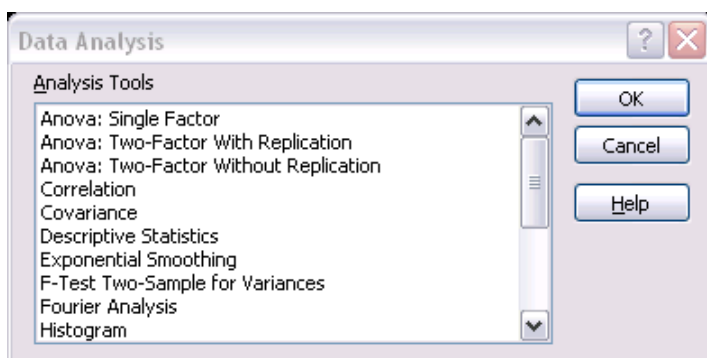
Data Analysis

?

Analysis Tools

Anova: Single Factor
Anova: Two-Factor With Replication
Anova: Two-Factor Without Replication
Correlation
Covariance
Descriptive Statistics
Exponential Smoothing
F-Test Two-Sample for Variances
Fourier Analysis
Histogram

OK

Cancel

Help